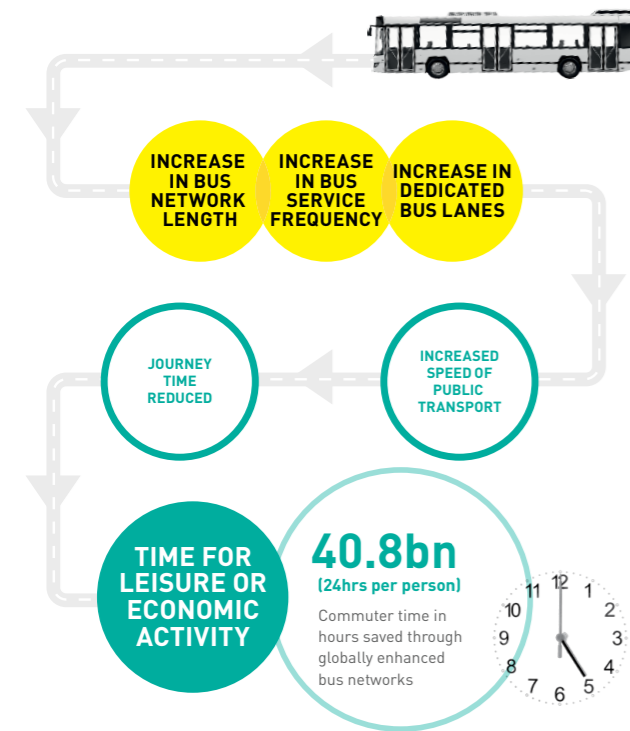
INCREASE IN BUS NETWORK LENGTH

INCREASE IN BUS SERVICE FREQUENCY

INCREASE IN DEDICATED BUS LANES

INCREASED SPEED OF PUBLIC TRANSPORT

JOURNEY TIME REDUCED

TIME FOR LEISURE OR ECONOMIC ACTIVITY

40.8bn
(24hrs per person)

Commuter time in hours saved through globally enhanced bus networks

12 1 2 3 4 5 6 7 8 9 10 11